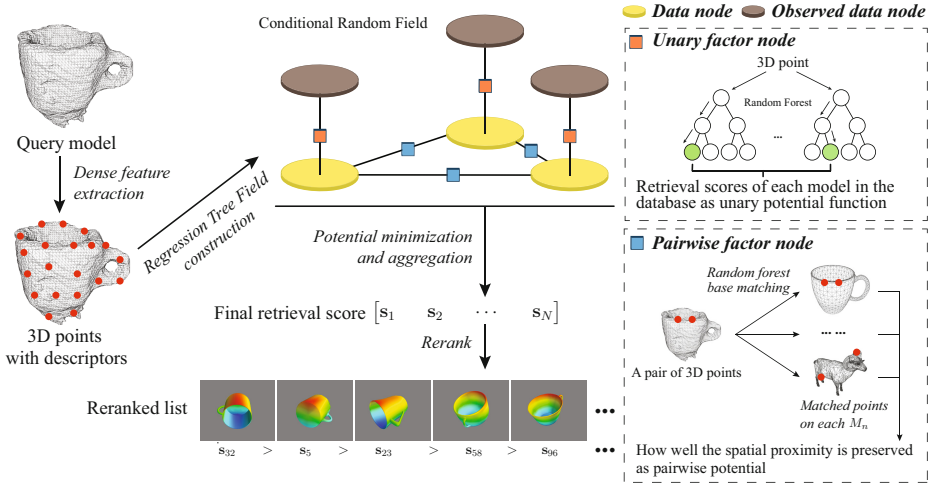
Data node
Observed data node

Conditional Random Field

Query model

Dense feature extraction

Regression Tree Field construction

3D points with descriptors

Unary factor node

3D point

Random Forest

...

Retrieval scores of each model in the database as unary potential function

Potential minimization and aggregation

Final retrieval score $[\mathbf{s}_1 \quad \mathbf{s}_2 \quad \cdots \quad \mathbf{s}_N]$

Rerank

Reranked list

$\mathbf{s}_{32}$ > $\mathbf{s}_5$ > $\mathbf{s}_{23}$ > $\mathbf{s}_{58}$ > $\mathbf{s}_{96}$

Pairwise factor node

Random forest base matching

... ...

A pair of 3D points

Matched points on each $M_n$

How well the spatial proximity is preserved as pairwise potential